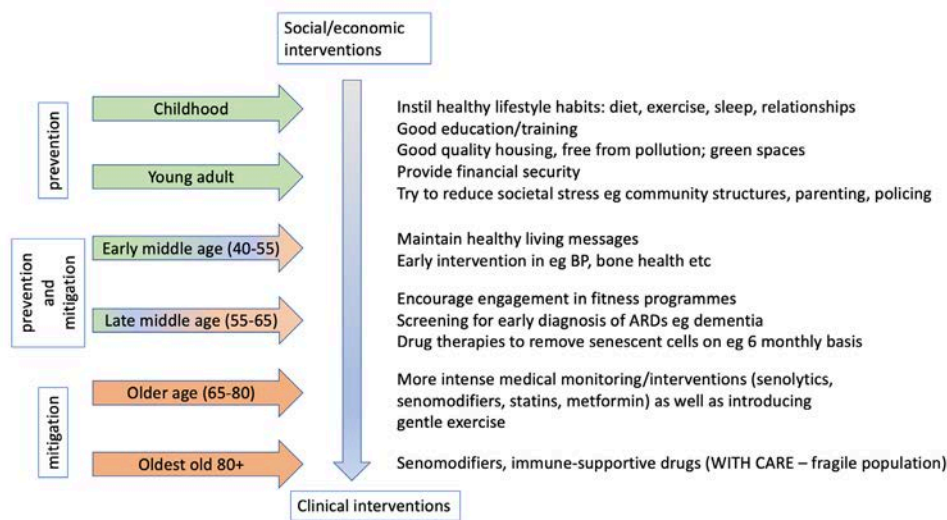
Social/economic interventions

prevention

Childhood

Young adult

prevention and mitigation

Early middle age (40-55)

Late middle age (55-65)

mitigation

Older age (65-80)

Oldest old 80+

Instil healthy lifestyle habits: diet, exercise, sleep, relationships
Good education/training
Good quality housing, free from pollution; green spaces
Provide financial security
Try to reduce societal stress eg community structures, parenting, policing

Maintain healthy living messages
Early intervention in eg BP, bone health etc

Encourage engagement in fitness programmes
Screening for early diagnosis of ARDs eg dementia
Drug therapies to remove senescent cells on eg 6 monthly basis

More intense medical monitoring/interventions (senolytics, senomodifiers, statins, metformin) as well as introducing gentle exercise

Senomodifiers, immune-supportive drugs (WITH CARE – fragile population)

Clinical interventions